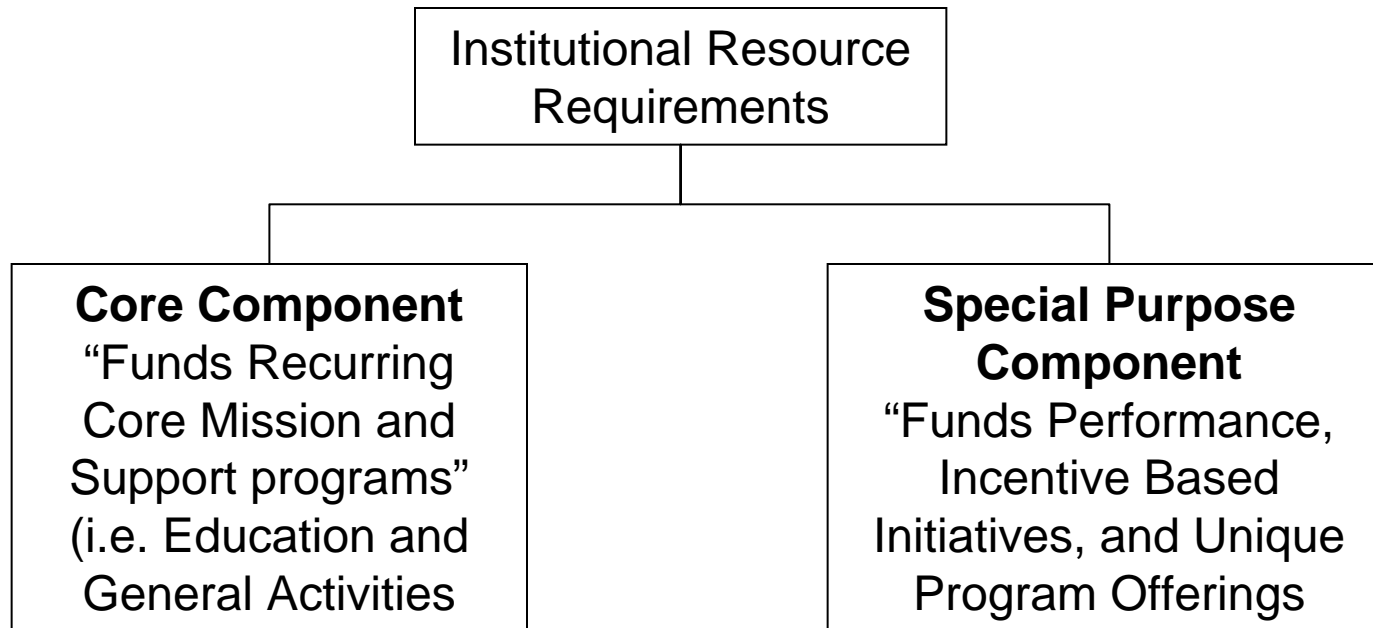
Institutional Resource Requirements

**Core Component**
"Funds Recurring Core Mission and Support programs" (i.e. Education and General Activities

**Special Purpose Component**
"Funds Performance, Incentive Based Initiatives, and Unique Program Offerings